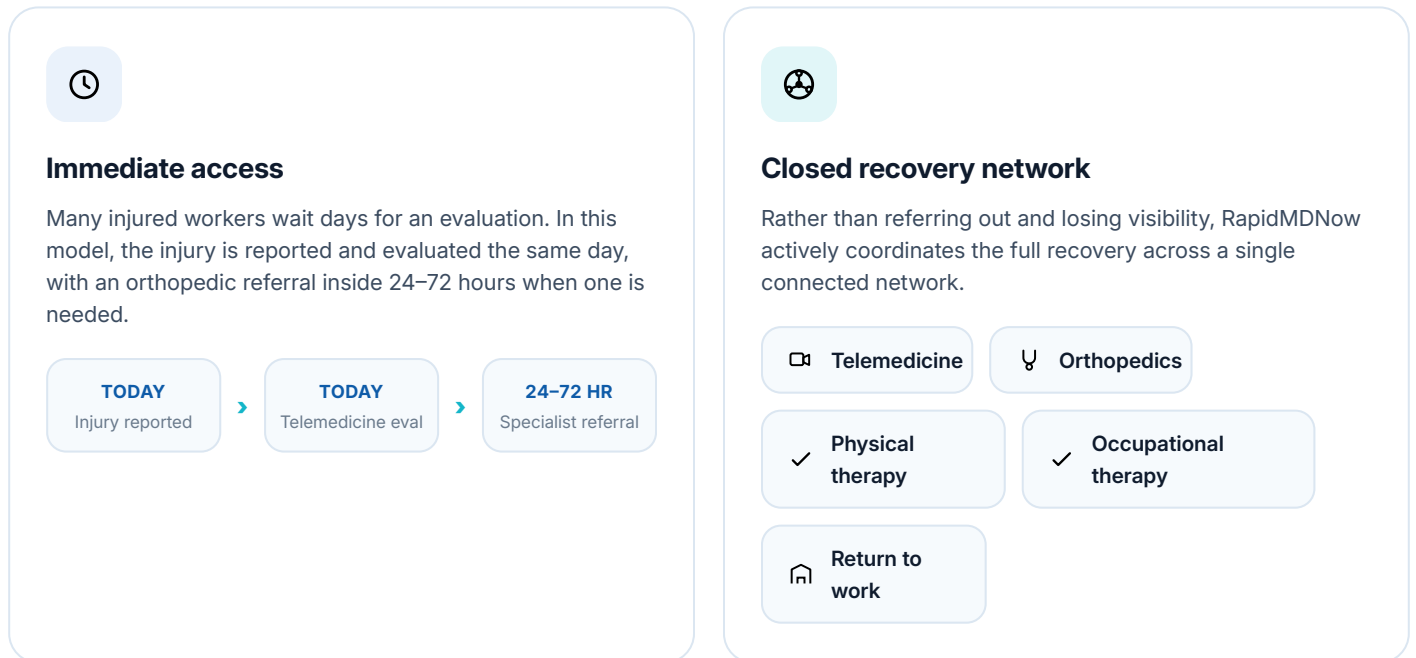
Immediate access

Many injured workers wait days for an evaluation. In this model, the injury is reported and evaluated the same day, with an orthopedic referral inside 24–72 hours when one is needed.

TODAY
Injury reported

›

TODAY
Telemedicine eval

›

24–72 HR
Specialist referral

Closed recovery network

Rather than referring out and losing visibility, RapidMDNow actively coordinates the full recovery across a single connected network.

Telemedicine

Orthopedics

Physical therapy

Occupational therapy

Return to work